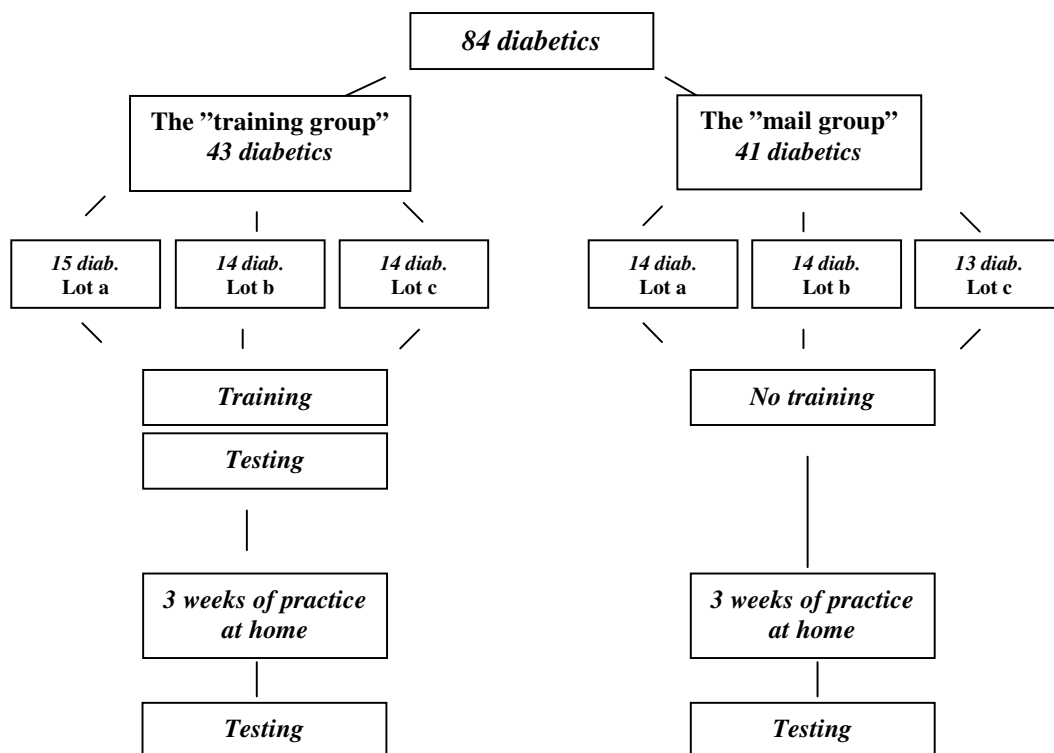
84 diabetics

The ”training group”
43 diabetics

The ”mail group”
41 diabetics

15 diab.
Lot a

14 diab.
Lot b

14 diab.
Lot c

14 diab.
Lot a

14 diab.
Lot b

13 diab.
Lot c

Training

Testing

3 weeks of practice at home

Testing

No training

3 weeks of practice at home

Testing